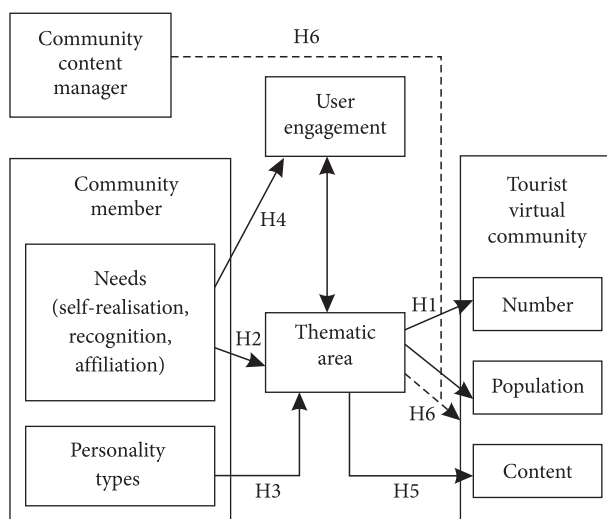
Community content manager

H6

User engagement

Community member

H4

Needs (self-realisation, recognition, affiliation)

H2

Thematic area

H1

Tourist virtual community

Number

Population

H6

Personality types

H3

H5

Content